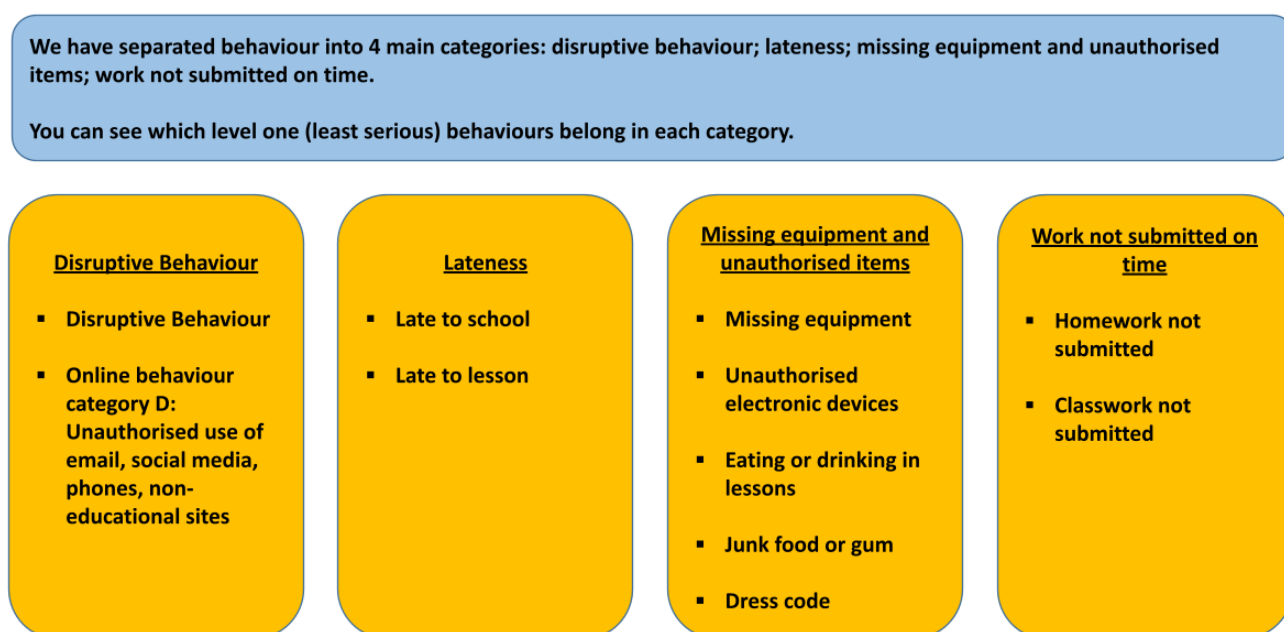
We have separated behaviour into 4 main categories: disruptive behaviour; lateness; missing equipment and unauthorised items; work not submitted on time.

You can see which level one (least serious) behaviours belong in each category.

Disruptive Behaviour

- Disruptive Behaviour
- Online behaviour category D: Unauthorised use of email, social media, phones, non-educational sites

Lateness

- Late to school
- Late to lesson

Missing equipment and unauthorised items

- Missing equipment
- Unauthorised electronic devices
- Eating or drinking in lessons
- Junk food or gum
- Dress code

Work not submitted on time

- Homework not submitted
- Classwork not submitted